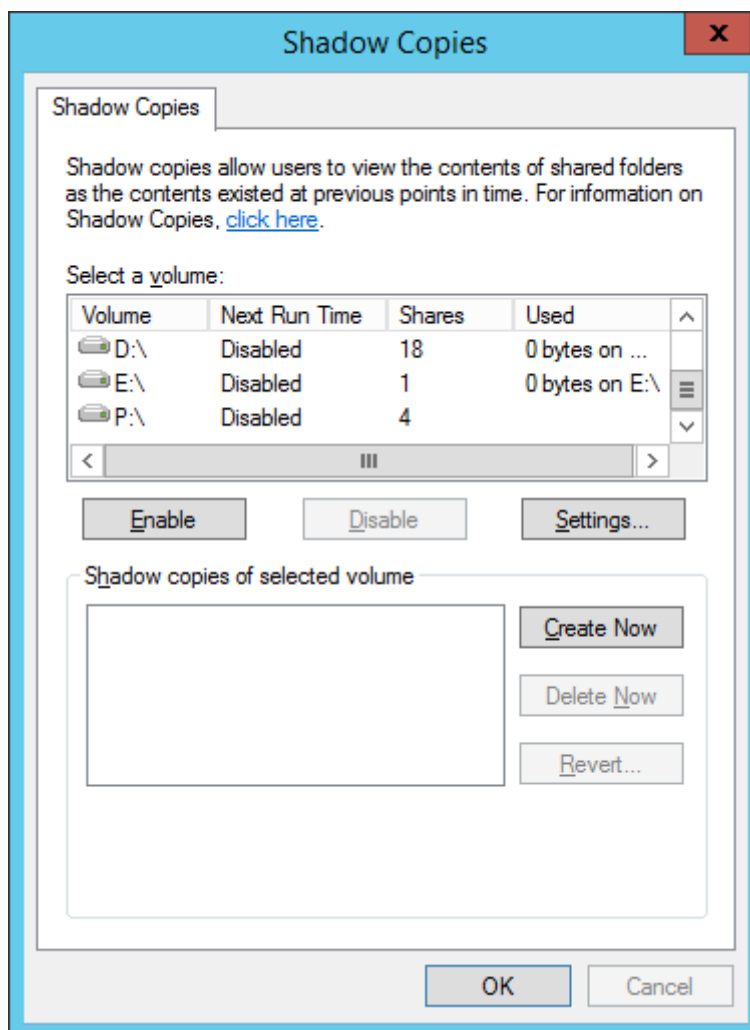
Shadow Copies

x

Shadow Copies

Shadow copies allow users to view the contents of shared folders as the contents existed at previous points in time. For information on Shadow Copies, click here.

Select a volume:

| Volume | Next Run Time | Shares | Used |
|---|---|---|---|
| D:\ | Disabled | 18 | 0 bytes on ... |
| E:\ | Disabled | 1 | 0 bytes on E:\ |
| P:\ | Disabled | 4 | |

Enable

Disable

Settings...

Shadow copies of selected volume

Create Now

Delete Now

Revert...

OK

Cancel